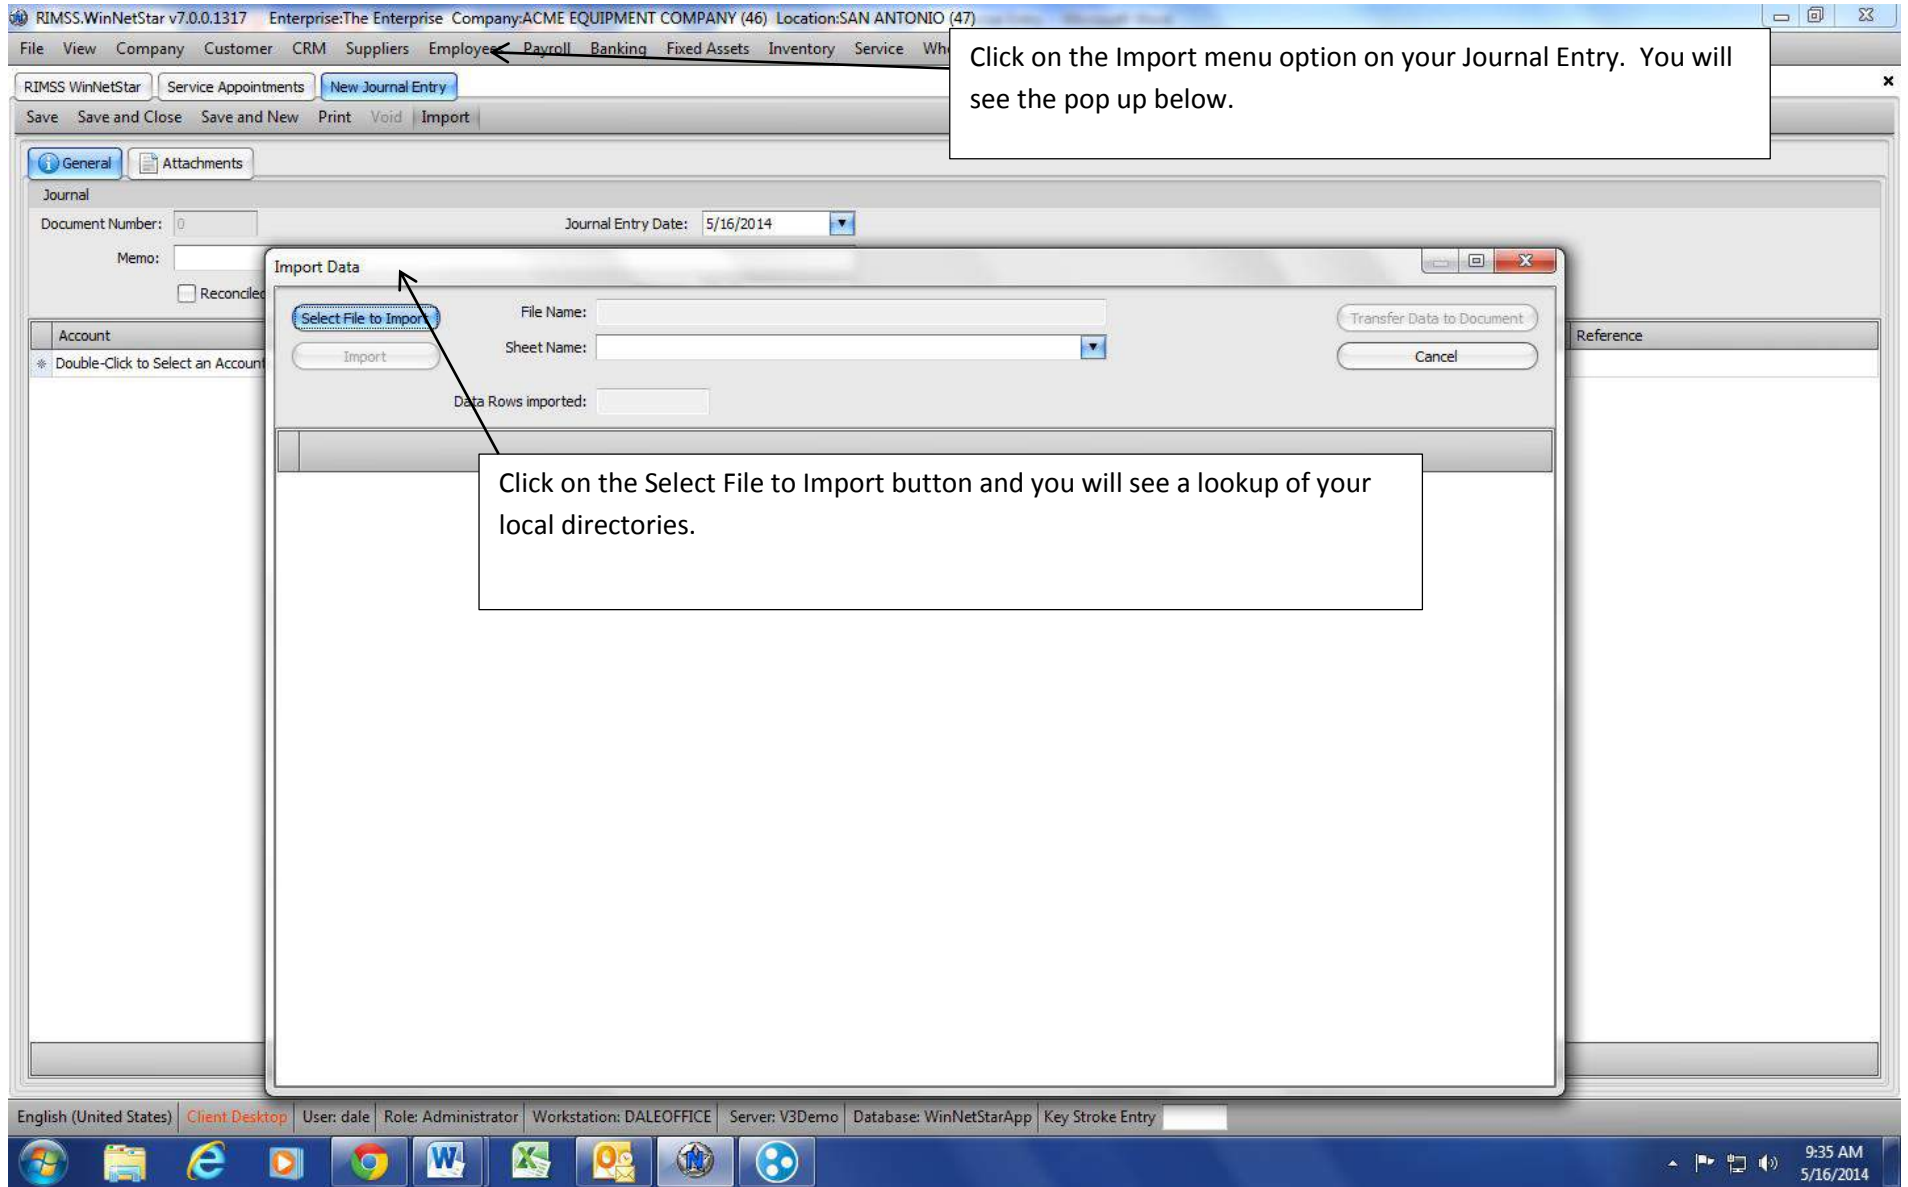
RIMSS.WinNetStar v7.0.0.1317 Enterprise:The Enterprise Company:ACME EQUIPMENT COMPANY (46) Location:SAN ANTONIO (47)

File View Company Customer CRM Suppliers Employees Payroll Banking Fixed Assets Inventory Service Wh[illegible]

Click on the Import menu option on your Journal Entry. You will see the pop up below.

RIMSS WinNetStar Service Appointments New Journal Entry

Save Save and Close Save and New Print Void Import

General Attachments

Journal

Document Number: 0

Journal Entry Date: 5/16/2014

Memo:

Reconciled

Account

Double-Click to Select an Account

Reference

Import Data

Select File to Import

Import

File Name:

Sheet Name:

Data Rows imported:

Transfer Data to Document

Cancel

Click on the Select File to Import button and you will see a lookup of your local directories.

English (United States) Client Desktop User: dale Role: Administrator Workstation: DALEOFFICE Server: V3Demo Database: WinNetStarApp Key Stroke Entry

9:35 AM
5/16/2014